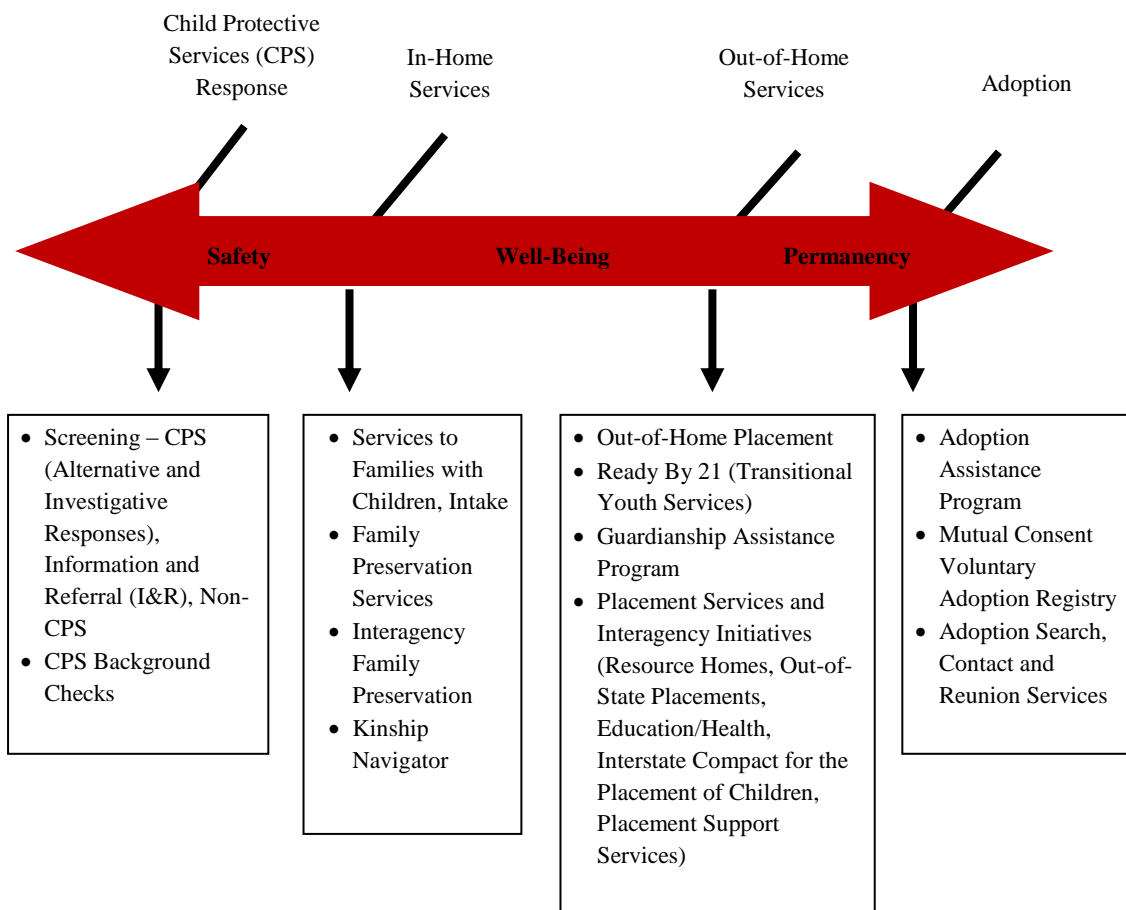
Child Protective Services (CPS) Response

In-Home Services

Out-of-Home Services

Adoption

Safety

Well-Being

Permanency

- Screening – CPS (Alternative and Investigative Responses), Information and Referral (I&R), Non-CPS
- CPS Background Checks

- Services to Families with Children, Intake
- Family Preservation Services
- Interagency Family Preservation
- Kinship Navigator

- Out-of-Home Placement
- Ready By 21 (Transitional Youth Services)
- Guardianship Assistance Program
- Placement Services and Interagency Initiatives (Resource Homes, Out-of-State Placements, Education/Health, Interstate Compact for the Placement of Children, Placement Support Services)

- Adoption Assistance Program
- Mutual Consent Voluntary Adoption Registry
- Adoption Search, Contact and Reunion Services